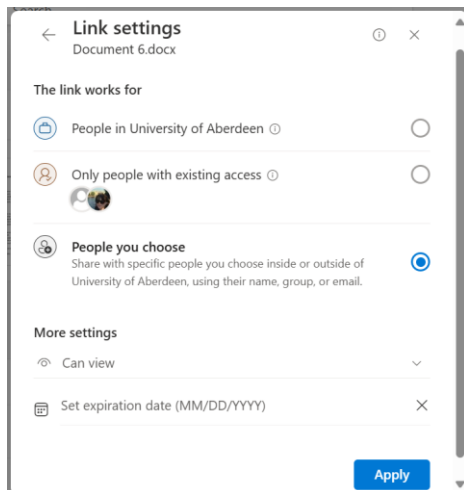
Link settings
Document 6.docx

The link works for

People in University of Aberdeen

Only people with existing access

People you choose
Share with specific people you choose inside or outside of University of Aberdeen, using their name, group, or email.

More settings

Can view

Set expiration date (MM/DD/YYYY)

Apply